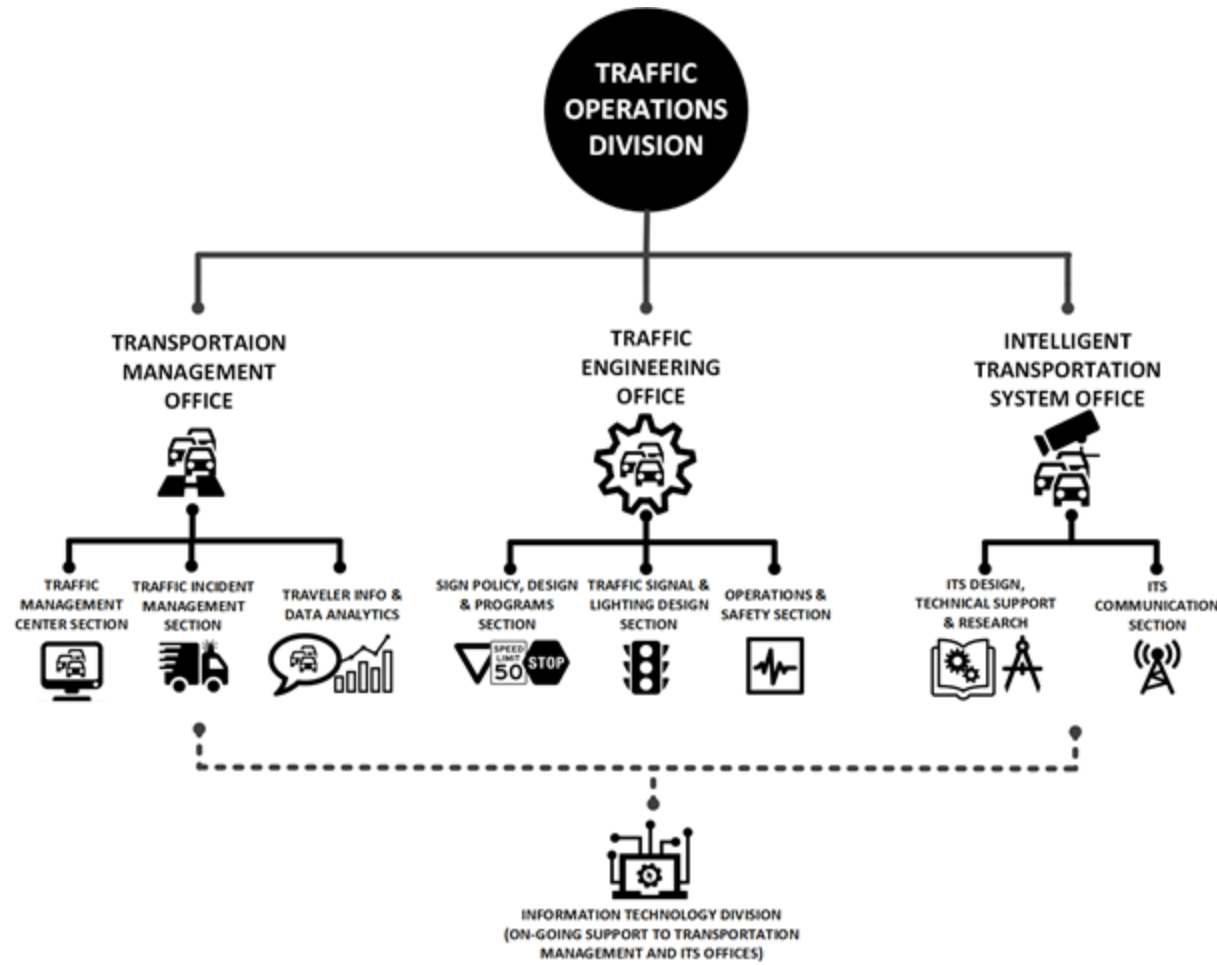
TRAFFIC OPERATIONS DIVISION

TRANSPORTAION MANAGEMENT OFFICE

TRAFFIC ENGINEERING OFFICE

INTELLIGENT TRANSPORTATION SYSTEM OFFICE

TRAFFIC MANAGEMENT CENTER SECTION

TRAFFIC INCIDENT MANAGEMENT SECTION

TRAVELER INFO & DATA ANALYTICS

SIGN POLICY, DESIGN & PROGRAMS SECTION

SPEED LIMIT 50

STOP

TRAFFIC SIGNAL & LIGHTING DESIGN SECTION

OPERATIONS & SAFETY SECTION

ITS DESIGN, TECHNICAL SUPPORT & RESEARCH

ITS COMMUNICATION SECTION

INFORMATION TECHNOLOGY DIVISION (ON-GOING SUPPORT TO TRANSPORTATION MANAGEMENT AND ITS OFFICES)